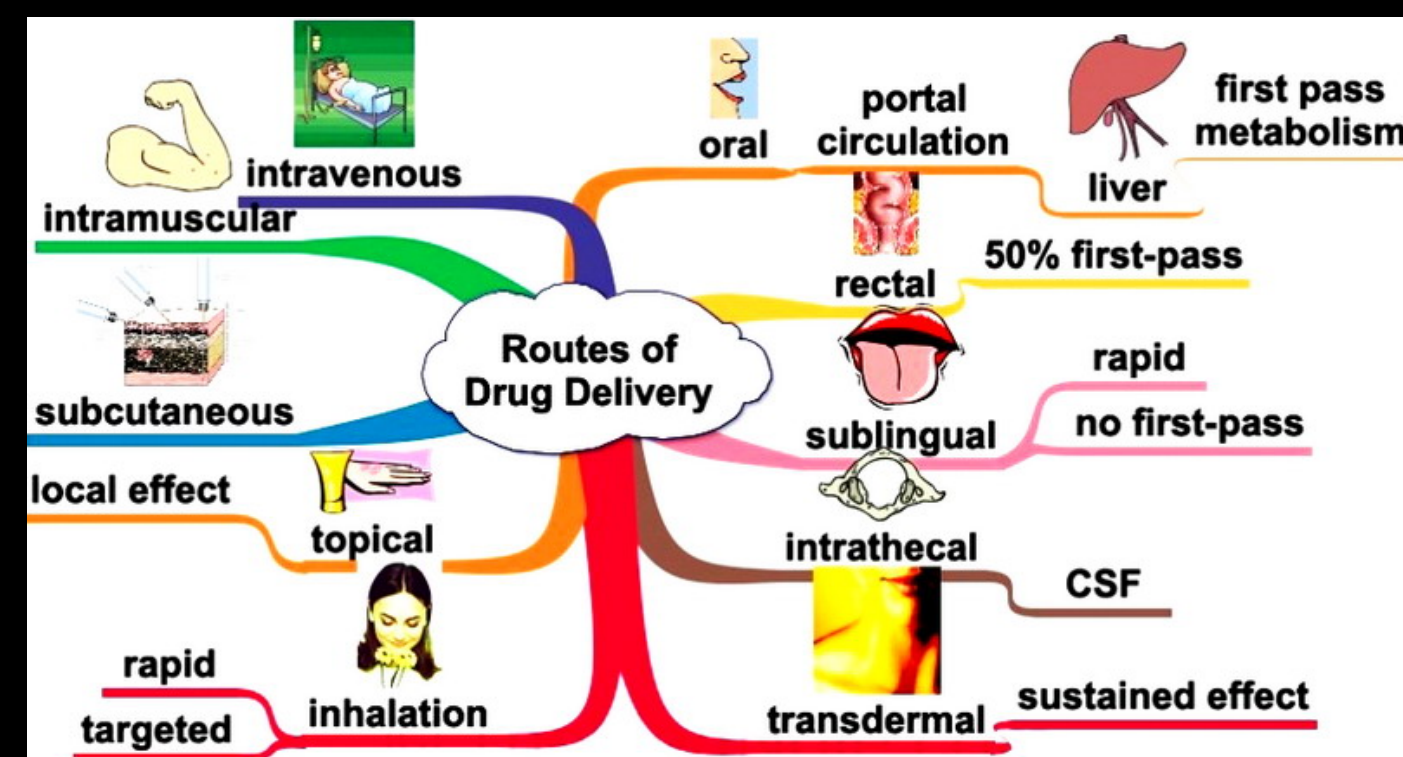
Routes of Drug Delivery

intravenous

intramuscular

subcutaneous

local effect

topical

rapid

targeted

inhalation

oral

portal circulation

liver

first pass metabolism

rectal

50% first-pass

sublingual

rapid

no first-pass

intrathecal

CSF

transdermal

sustained effect